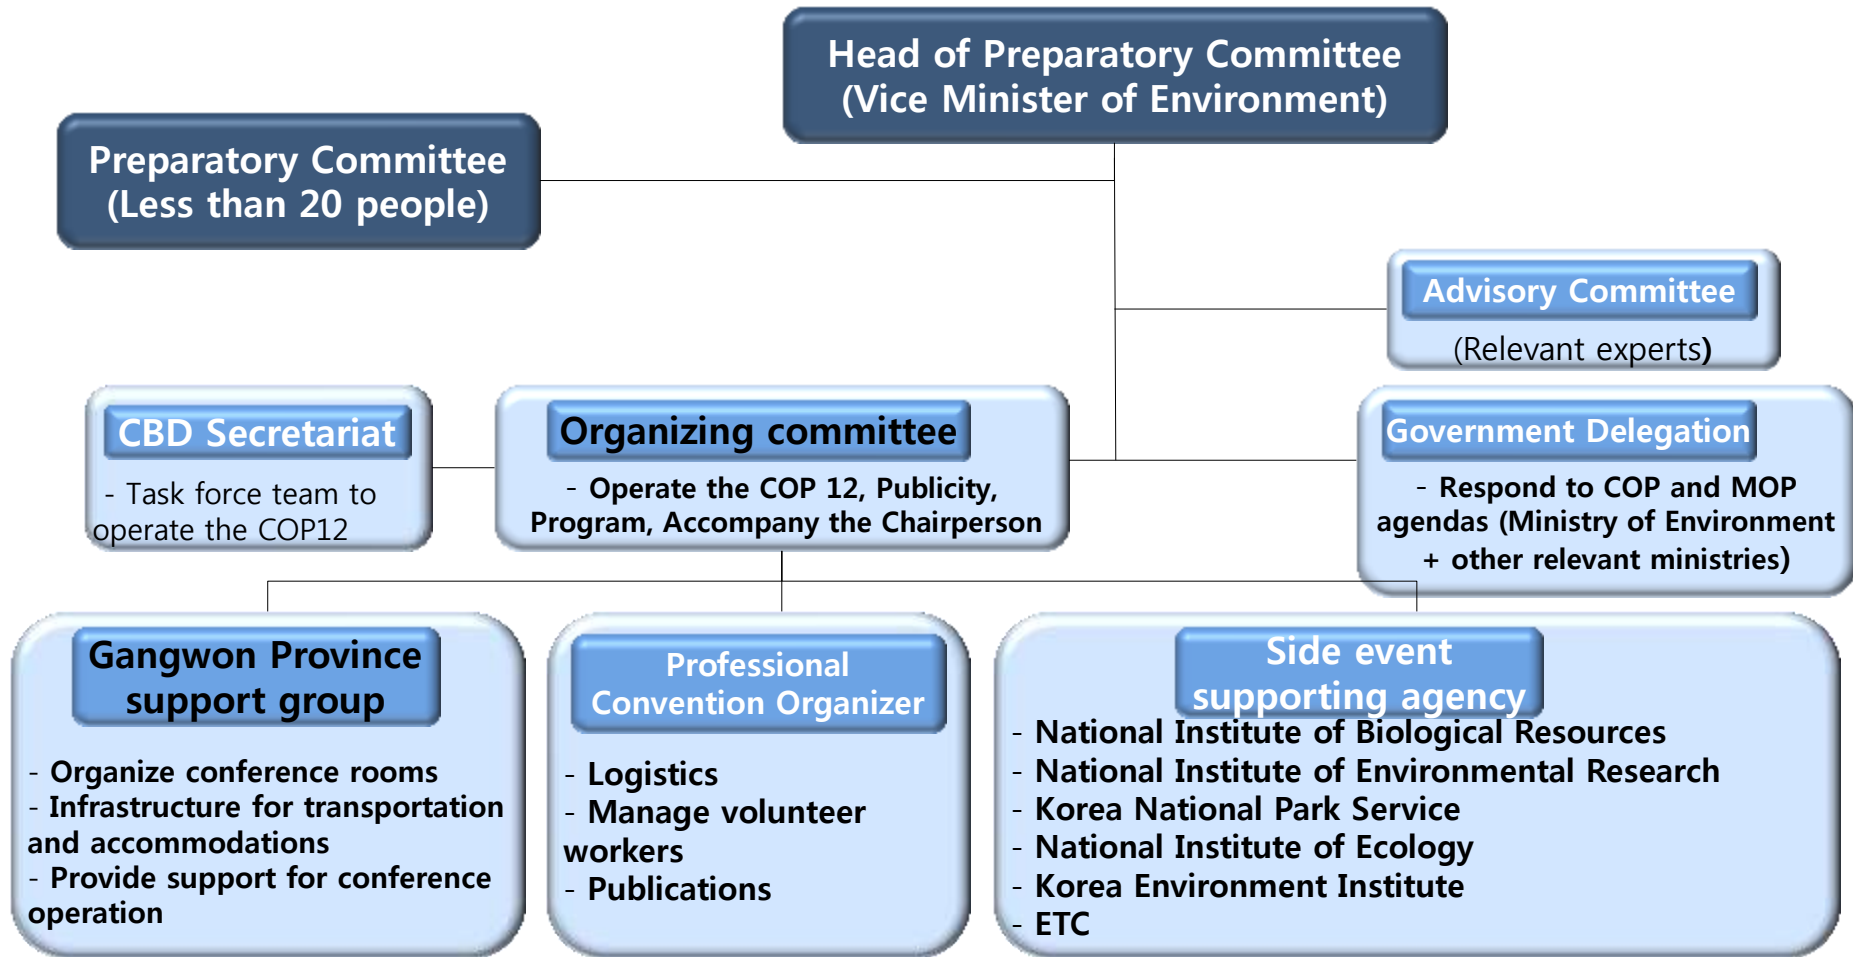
Head of Preparatory Committee
(Vice Minister of Environment)

Preparatory Committee
(Less than 20 people)

Advisory Committee
(Relevant experts)

CBD Secretariat
- Task force team to operate the COP12

Organizing committee
- Operate the COP 12, Publicity, Program, Accompany the Chairperson

Government Delegation
- Respond to COP and MOP agendas (Ministry of Environment + other relevant ministries)

Gangwon Province support group
- Organize conference rooms
- Infrastructure for transportation and accommodations
- Provide support for conference operation

Professional Convention Organizer
- Logistics
- Manage volunteer workers
- Publications

Side event supporting agency
- National Institute of Biological Resources
- National Institute of Environmental Research
- Korea National Park Service
- National Institute of Ecology
- Korea Environment Institute
- ETC